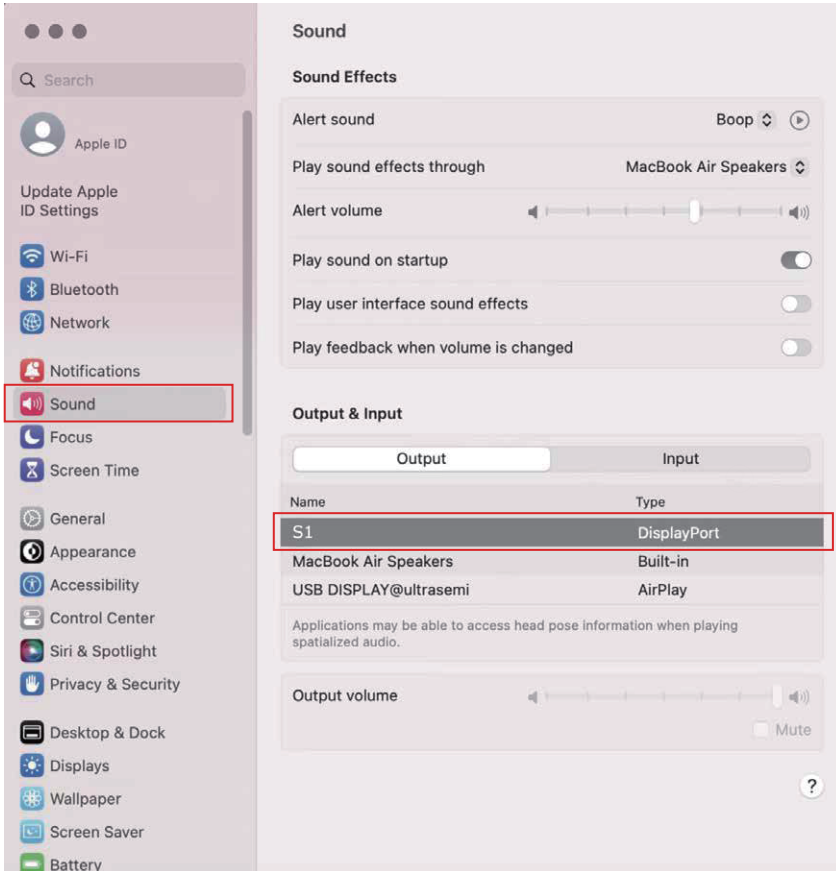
Search

Apple ID

Update Apple ID Settings

Wi-Fi
Bluetooth
Network

Notifications
Sound
Focus
Screen Time

General
Appearance
Accessibility
Control Center
Siri & Spotlight
Privacy & Security

Desktop & Dock
Displays
Wallpaper
Screen Saver
Battery

Sound

Sound Effects

Alert sound Boop

Play sound effects through MacBook Air Speakers

Alert volume

Play sound on startup

Play user interface sound effects

Play feedback when volume is changed

Output & Input

Output Input

| Name | Type |
|---|---|
| S1 | DisplayPort |
| MacBook Air Speakers | Built-in |
| USB DISPLAY@ultrasemi | AirPlay |

Applications may be able to access head pose information when playing spatialized audio.

Output volume

Mute

?